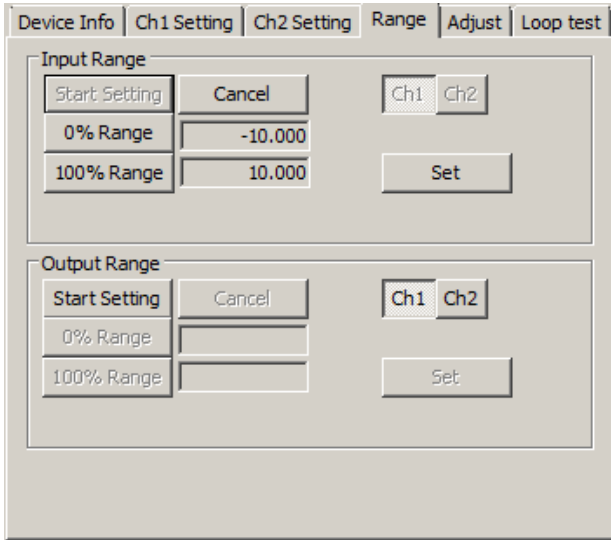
Device Info | Ch1 Setting | Ch2 Setting | Range | Adjust | Loop test

Input Range

Start Setting
Cancel
Ch1 Ch2
0% Range
-10.000
100% Range
10.000
Set

Output Range

Start Setting
Cancel
Ch1 Ch2
0% Range
100% Range
Set